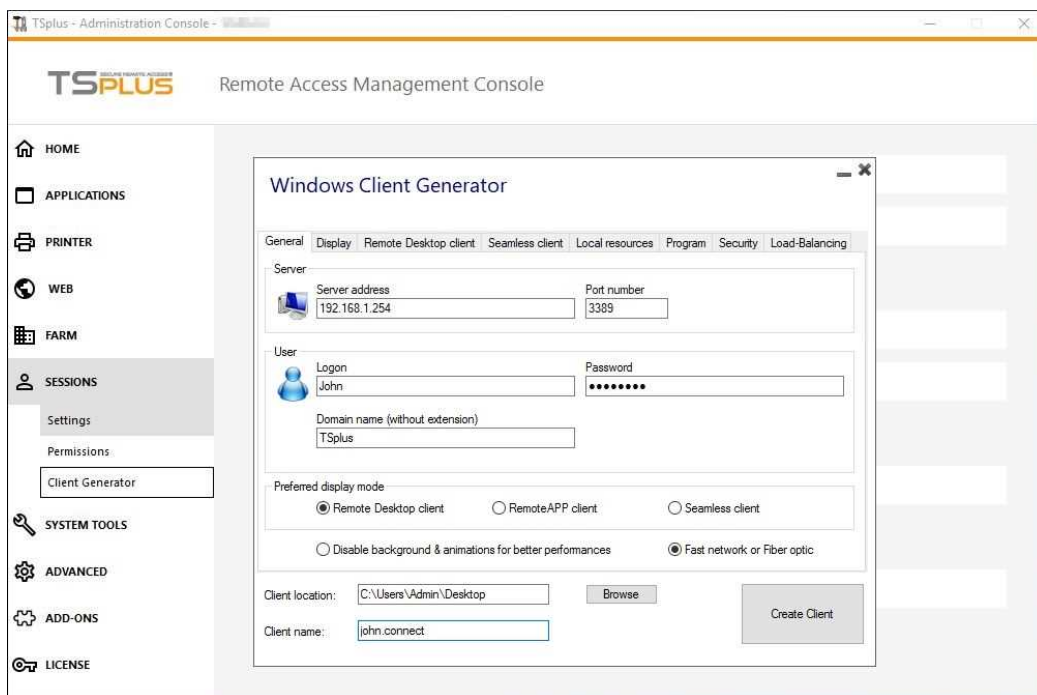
TSplus - Administration Console - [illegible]

TSPLUS SECURE REMOTE ACCESS

Remote Access Management Console

HOME

APPLICATIONS

PRINTER

WEB

FARM

SESSIONS

Settings

Permissions

Client Generator

SYSTEM TOOLS

ADVANCED

ADD-ONS

LICENSE

Windows Client Generator

General | Display | Remote Desktop client | Seamless client | Local resources | Program | Security | Load-Balancing

Server

Server address
192.168.1.254

Port number
3389

User

Logon
John

Password
••••••••

Domain name (without extension)
TSplus

Preferred display mode

Remote Desktop client

RemoteAPP client

Seamless client

Disable background & animations for better performances

Fast network or Fiber optic

Client location: C:\Users\Admin\Desktop

Browse

Client name: john.connect

Create Client